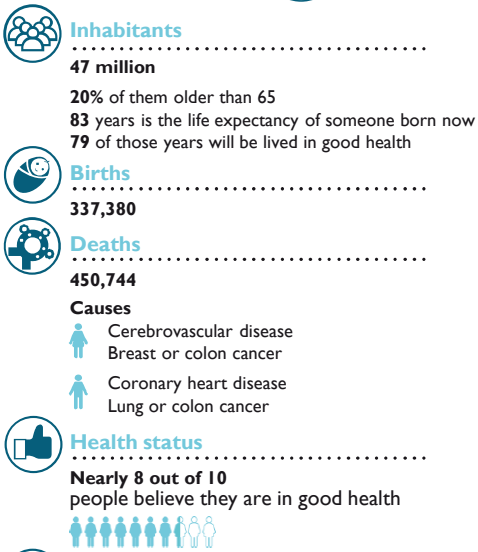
Inhabitants

47 million

20% of them older than 65
83 years is the life expectancy of someone born now
79 of those years will be lived in good health

Births

337,380

Deaths

450,744

Causes

Cerebrovascular disease
Breast or colon cancer

Coronary heart disease
Lung or colon cancer

Health status

Nearly 8 out of 10
people believe they are in good health